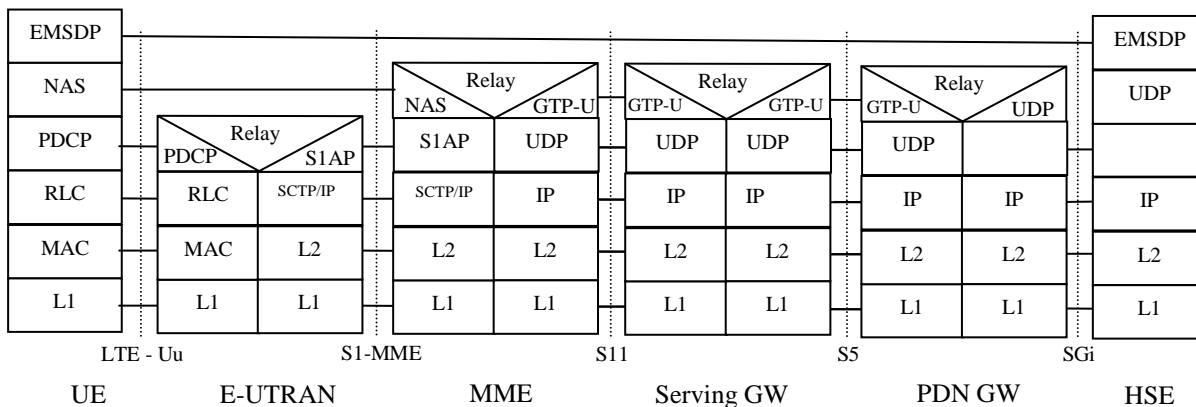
EMSDP
NAS
PDCP
RLC
MAC
L1

Relay
PDCP
S1AP
RLC
SCTP/IP
MAC
L2
L1
L1

Relay
NAS
GTP-U
S1AP
UDP
SCTP/IP
IP
L2
L2
L1
L1

Relay
GTP-U
GTP-U
UDP
UDP
IP
IP
L2
L2
L1
L1

Relay
GTP-U
UDP
UDP
IP
IP
L2
L2
L1
L1

EMSDP
UDP
IP
L2
L1

LTE - Uu
S1-MME
S11
S5
SGi

UE
E-UTRAN
MME
Serving GW
PDN GW
HSE